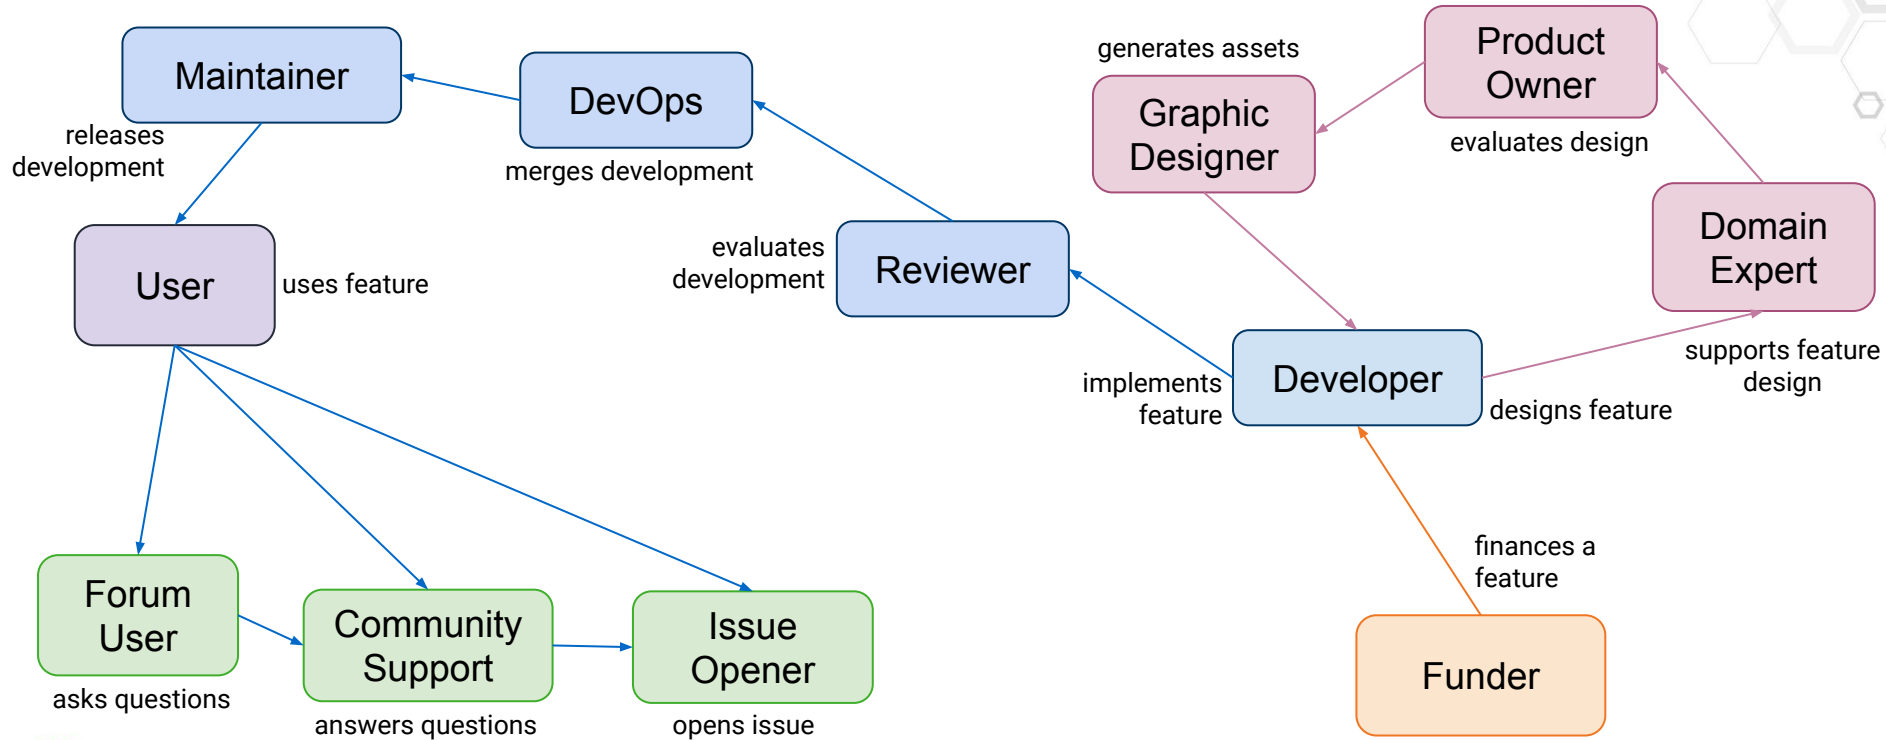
Maintainer

releases development

DevOps

merges development

User

uses feature

evaluates development

Reviewer

generates assets

Graphic Designer

Product Owner

evaluates design

Domain Expert

implements feature

Developer

designs feature

supports feature design

finances a feature

Funder

Forum User

asks questions

Community Support

answers questions

Issue Opener

opens issue